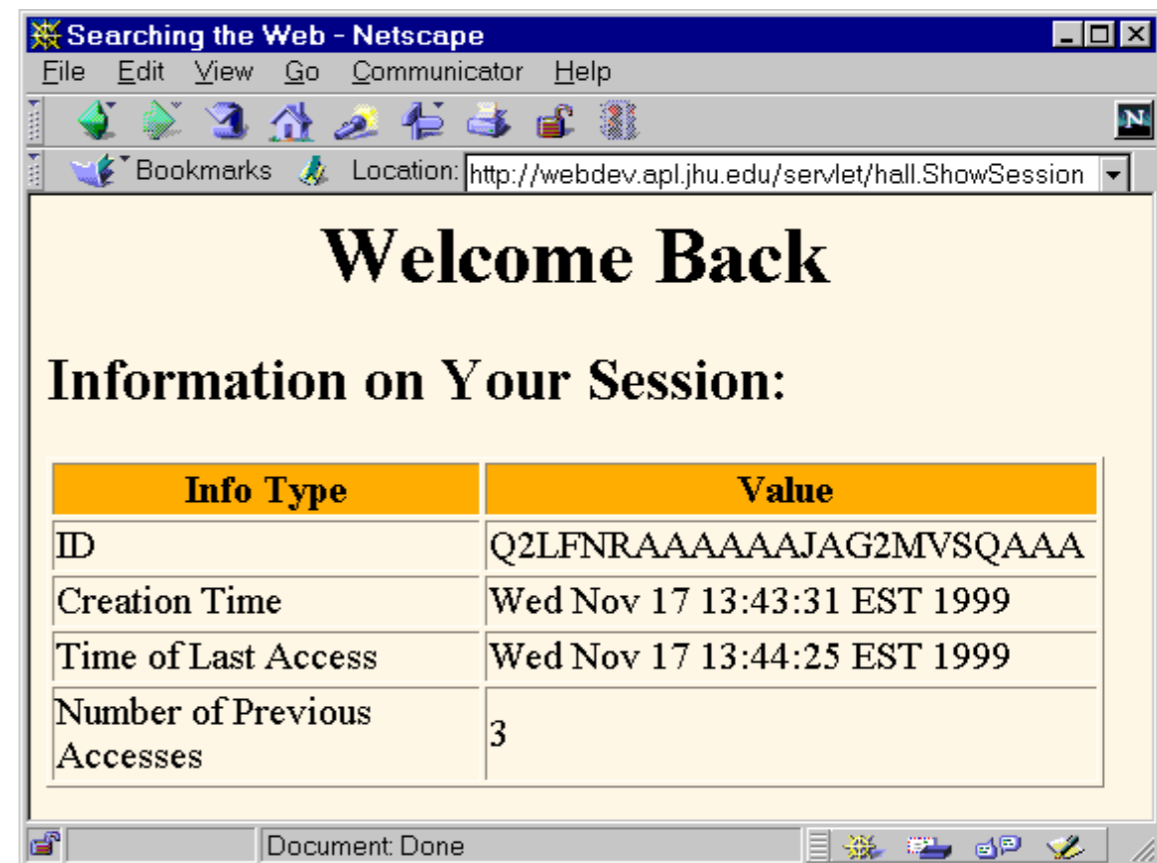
Searching the Web - Netscape

File Edit View Go Communicator Help

Bookmarks Location: http://webdev.apl.jhu.edu/servlet/hall.ShowSession

Welcome Back

Information on Your Session:

| Info Type | Value |
|---|---|
| ID | Q2LFNRAAAAAAJAG2MVSQAAA |
| Creation Time | Wed Nov 17 13:43:31 EST 1999 |
| Time of Last Access | Wed Nov 17 13:44:25 EST 1999 |
| Number of Previous Accesses | 3 |

Document: Done